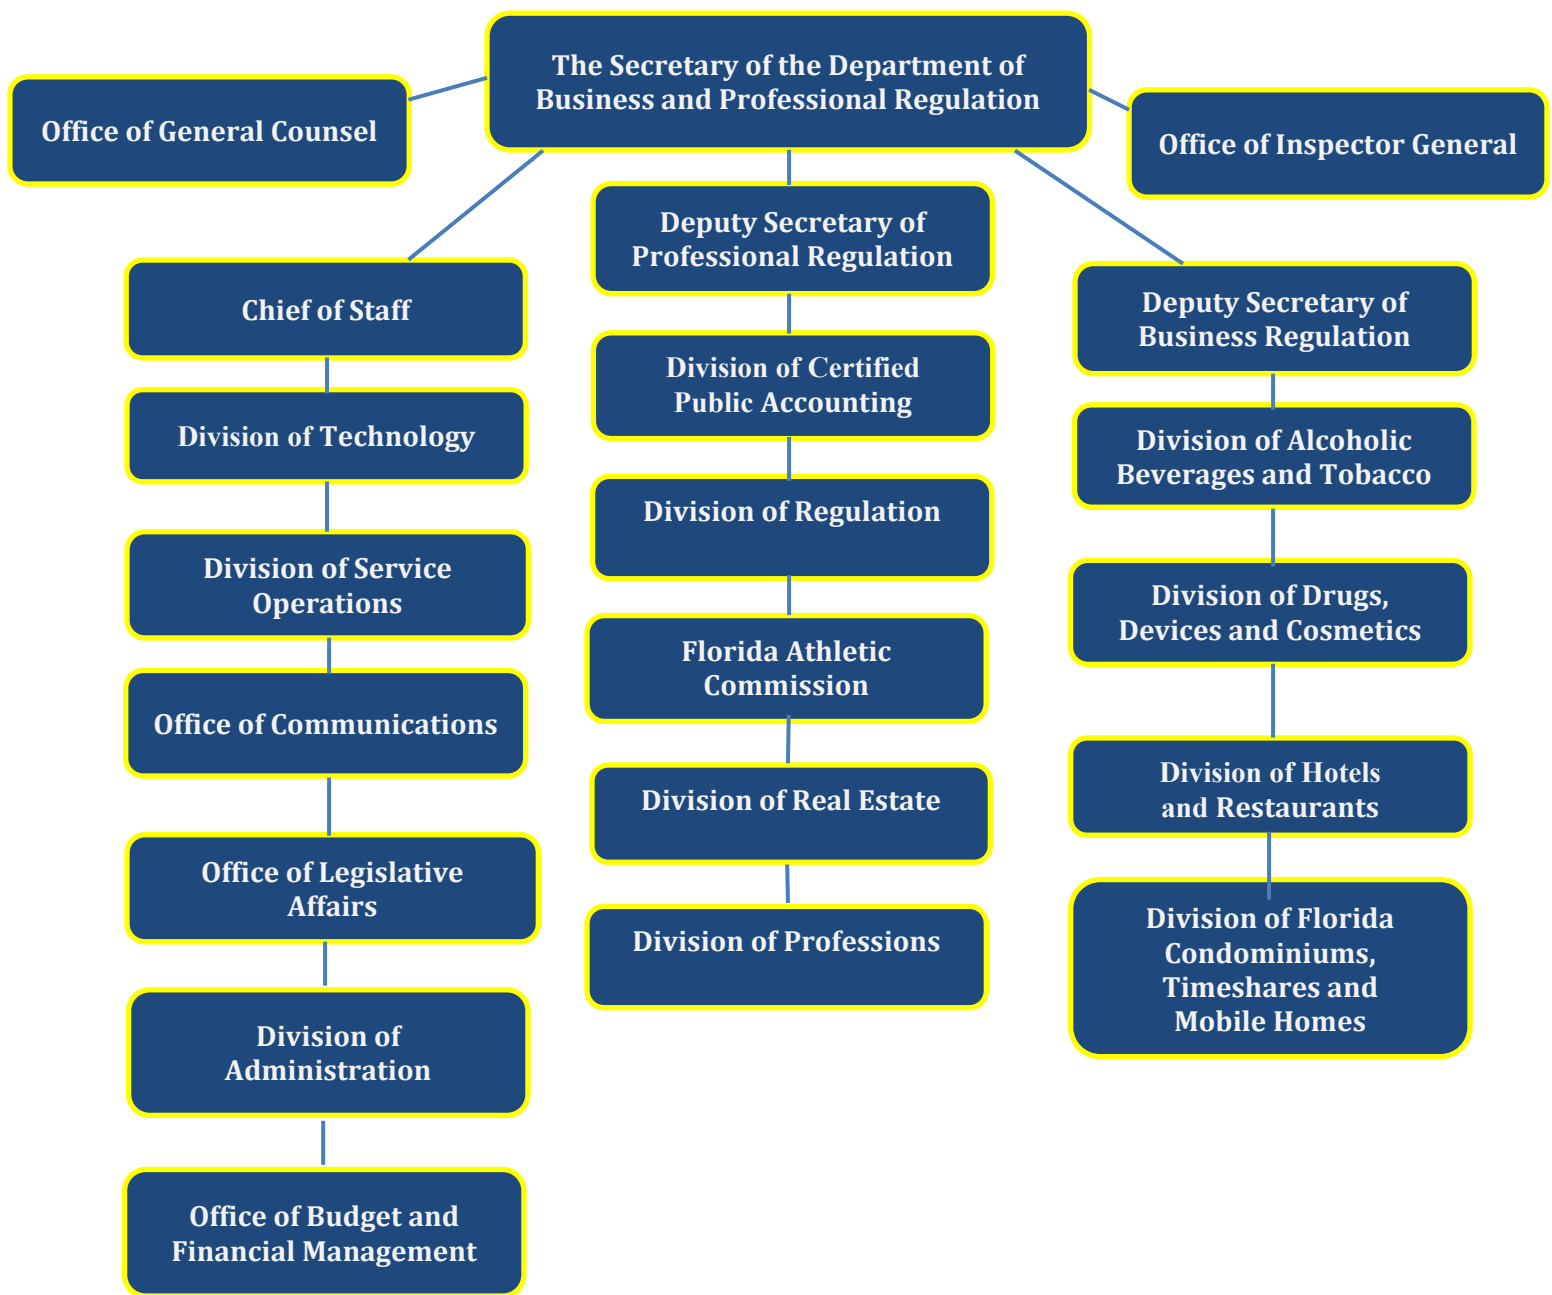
The Secretary of the Department of Business and Professional Regulation

Office of General Counsel

Office of Inspector General

Chief of Staff

Division of Technology

Division of Service Operations

Office of Communications

Office of Legislative Affairs

Division of Administration

Office of Budget and Financial Management

Deputy Secretary of Professional Regulation

Division of Certified Public Accounting

Division of Regulation

Florida Athletic Commission

Division of Real Estate

Division of Professions

Deputy Secretary of Business Regulation

Division of Alcoholic Beverages and Tobacco

Division of Drugs, Devices and Cosmetics

Division of Hotels and Restaurants

Division of Florida Condominiums, Timeshares and Mobile Homes